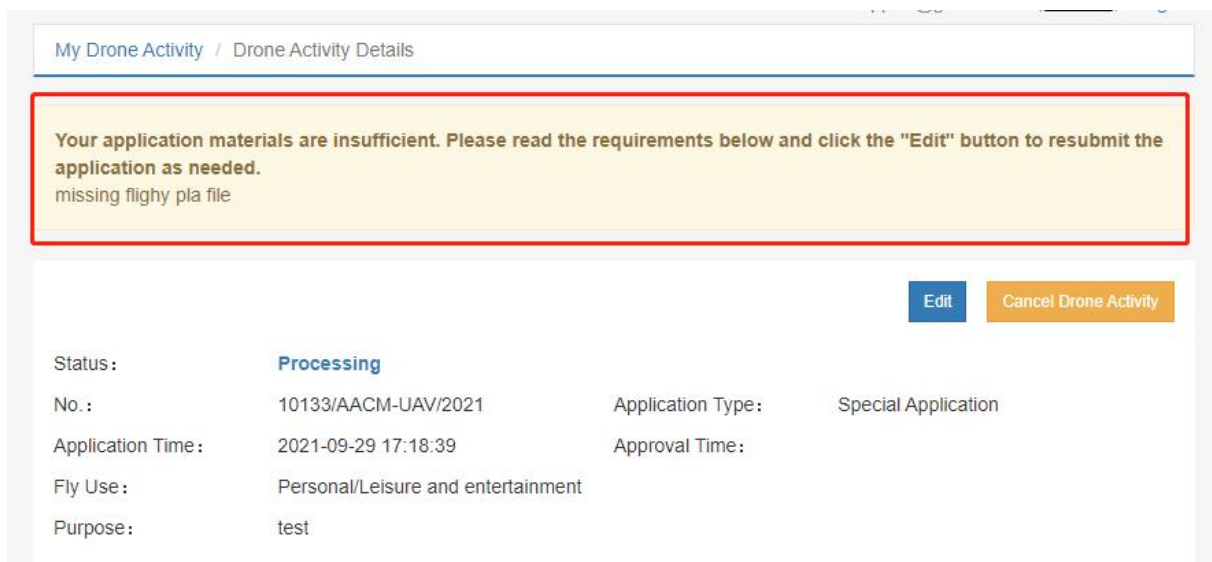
My Drone Activity / Drone Activity Details

Your application materials are insufficient. Please read the requirements below and click the "Edit" button to resubmit the application as needed.
missing flighy pla file

Edit
Cancel Drone Activity

Status： Processing
No.： 10133/AACM-UAV/2021
Application Type： Special Application
Application Time： 2021-09-29 17:18:39
Approval Time：
Fly Use： Personal/Leisure and entertainment
Purpose： test